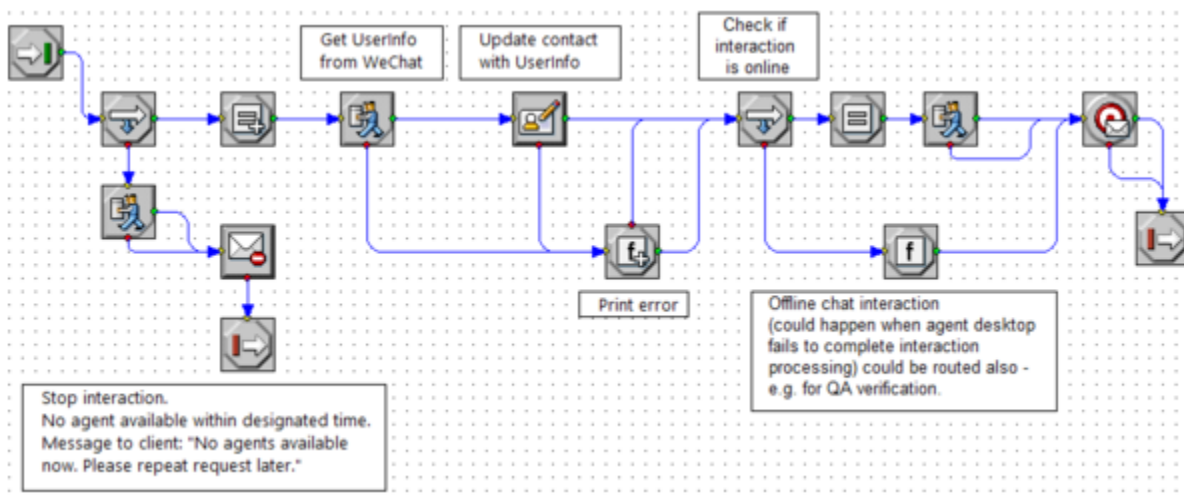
Get UserInfo from WeChat

Update contact with UserInfo

Check if interaction is online

Print error

Offline chat interaction (could happen when agent desktop fails to complete interaction processing) could be routed also - e.g. for QA verification.

Stop interaction.
No agent available within designated time.
Message to client: "No agents available now. Please repeat request later."